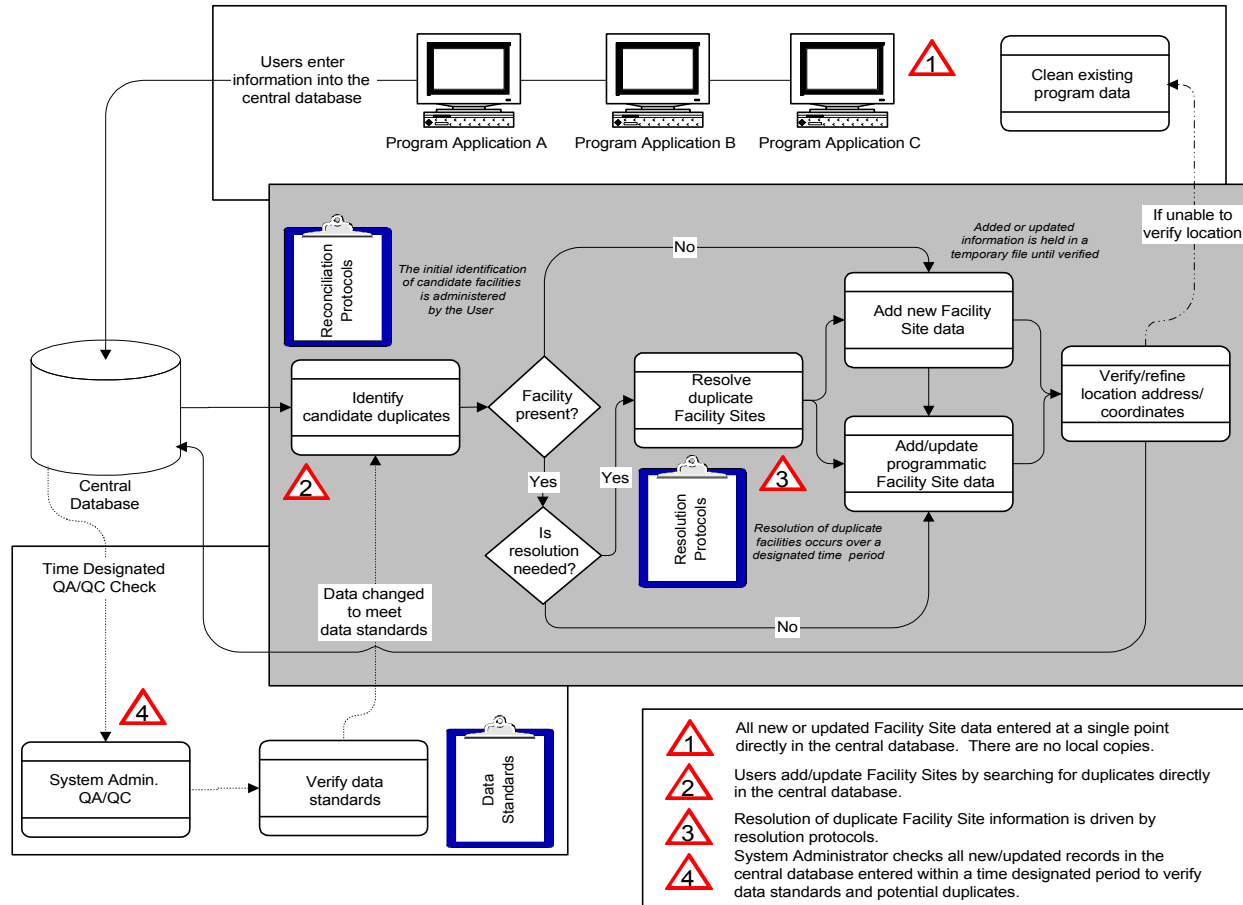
Users enter information into the central database

Program Application A

Program Application B

Program Application C

1

Clean existing program data

If unable to verify location

Reconciliation Protocols

The initial identification of candidate facilities is administered by the User

No

Added or updated information is held in a temporary file until verified

Add new Facility Site data

Central Database

Identify candidate duplicates

Facility present?

Resolve duplicate Facility Sites

Verify/refine location address/ coordinates

Add/update programmatic Facility Site data

2

Yes

Yes

Resolution Protocols

3

Is resolution needed?

Resolution of duplicate facilities occurs over a designated time period

Time Designated QA/QC Check

Data changed to meet data standards

No

4

System Admin. QA/QC

Verify data standards

Data Standards

1 All new or updated Facility Site data entered at a single point directly in the central database. There are no local copies.

2 Users add/update Facility Sites by searching for duplicates directly in the central database.

3 Resolution of duplicate Facility Site information is driven by resolution protocols.

4 System Administrator checks all new/updated records in the central database entered within a time designated period to verify data standards and potential duplicates.